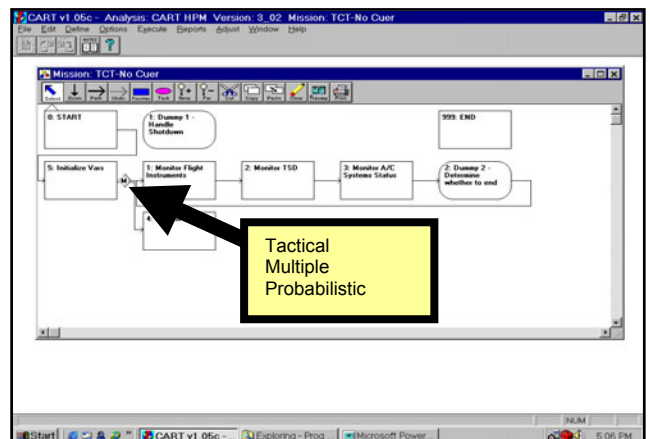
CART v1.05c - Analysis: CART HPM Version: 3_02 Mission: TCT-No Cuer

File Edit Define Options Execute Reports Adjust Window Help

Mission: TCT-No Cuer

Select Down Path Undo Name Task New Far Cut Copy Paste Clear Review Print

0: START

1: Dummy 1 - Handle Shutdown

999: END

5: Initialize Vars

M

1: Monitor Flight Instruments

2: Monitor TSD

3: Monitor A/C Systems Status

2: Dummy 2 - Determine whether to end

4

Tactical Multiple Probabilistic

NUM

Start

CART v1.05c -

Exploring - Prog...

Microsoft Power...

5:06 PM